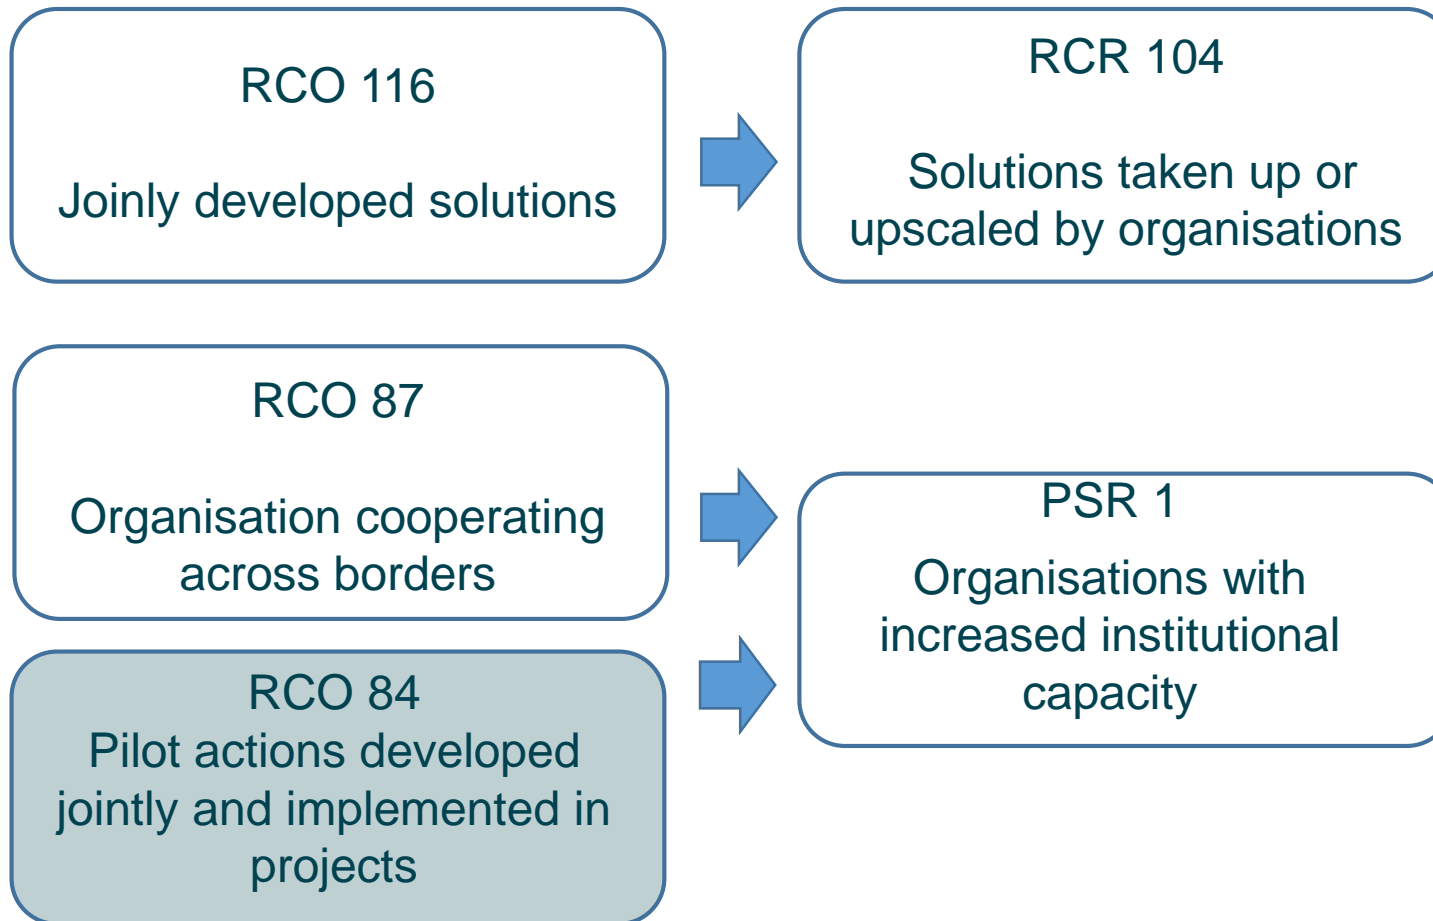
RCO 116

Joinly developed solutions

RCR 104

Solutions taken up or upscaled by organisations

RCO 87

Organisation cooperating across borders

RCO 84
Pilot actions developed jointly and implemented in projects

PSR 1
Organisations with increased institutional capacity